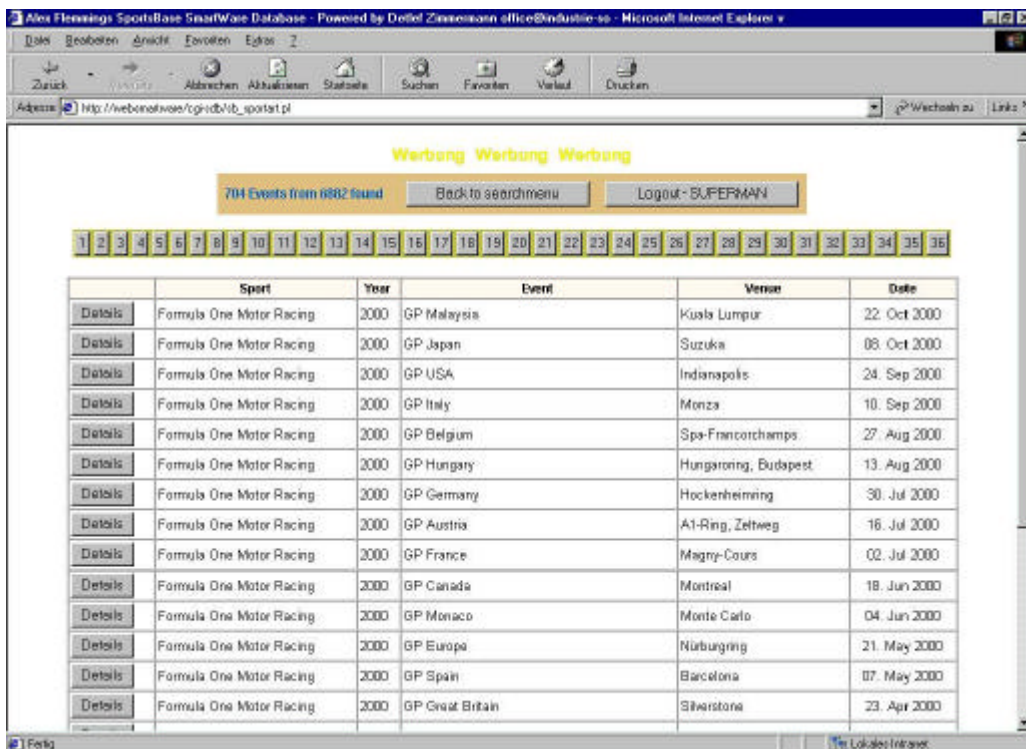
Alex Flemmings SportsBase SmartWare Database - Powered by Detlef Zimmermann office@industrie-so - Microsoft Internet Explorer v

Datei Bearbeiten Ansicht Favoriten Extras ?

Zurück Vorwärts Abbrechen Aktualisieren Startseite Suchen Favoriten Verlauf Drucken

Adresse http://webomatware/cgi-db/sb_sportart.pl

Wechseln zu Links

Werbung Werbung Werbung

704 Events from 6882 found

Back to searchmenu

Logout - SUPERMAN

1 2 3 4 5 6 7 8 9 10 11 12 13 14 15 16 17 18 19 20 21 22 23 24 25 26 27 28 29 30 31 32 33 34 35 36

| | Sport | Year | Event | Venue | Date |
|---|---|---|---|---|---|
| Details | Formula One Motor Racing | 2000 | GP Malaysia | Kuala Lumpur | 22. Oct 2000 |
| Details | Formula One Motor Racing | 2000 | GP Japan | Suzuka | 08. Oct 2000 |
| Details | Formula One Motor Racing | 2000 | GP USA | Indianapolis | 24. Sep 2000 |
| Details | Formula One Motor Racing | 2000 | GP Italy | Monza | 10. Sep 2000 |
| Details | Formula One Motor Racing | 2000 | GP Belgium | Spa-Francorchamps | 27. Aug 2000 |
| Details | Formula One Motor Racing | 2000 | GP Hungary | Hungaroring, Budapest | 13. Aug 2000 |
| Details | Formula One Motor Racing | 2000 | GP Germany | Hockenheimring | 30. Jul 2000 |
| Details | Formula One Motor Racing | 2000 | GP Austria | A1-Ring, Zeltweg | 16. Jul 2000 |
| Details | Formula One Motor Racing | 2000 | GP France | Magny-Cours | 02. Jul 2000 |
| Details | Formula One Motor Racing | 2000 | GP Canada | Montreal | 18. Jun 2000 |
| Details | Formula One Motor Racing | 2000 | GP Monaco | Monte Carlo | 04. Jun 2000 |
| Details | Formula One Motor Racing | 2000 | GP Europe | Nürburgring | 21. May 2000 |
| Details | Formula One Motor Racing | 2000 | GP Spain | Barcelona | 07. May 2000 |
| Details | Formula One Motor Racing | 2000 | GP Great Britain | Silverstone | 23. Apr 2000 |

Fertig

Lokales Intranet